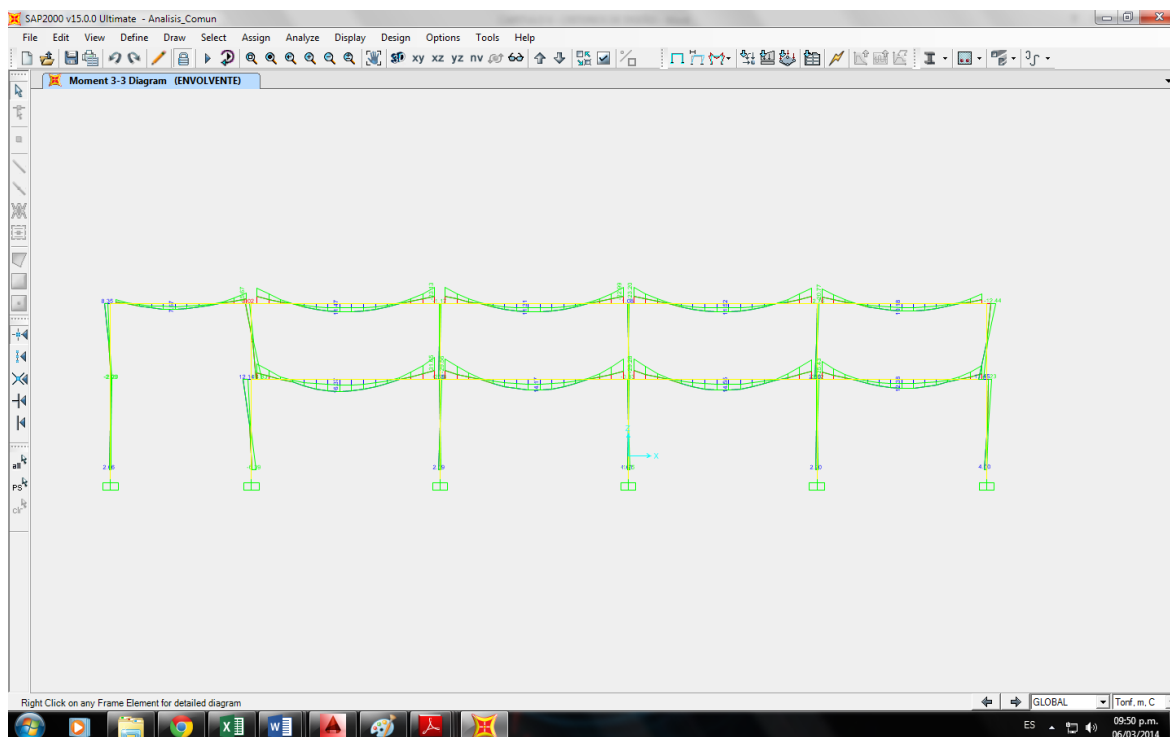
SAP2000 v15.0.0 Ultimate - Analisis_Comun

File Edit View Define Draw Select Assign Analyze Display Design Options Tools Help

3D xy xz yz nv

Moment 3-3 Diagram (ENVOLVENTE)

8.26
12.44
12.14
2.08
2.29
1.60
2.20
4.20

Z
X

all
ps
clr

Right Click on any Frame Element for detailed diagram

GLOBAL
Tonf, m, C

ES
09:50 p.m.
06/03/2014